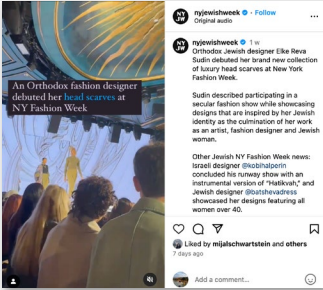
An Orthodox fashion designer debuted her head scarves at NY Fashion Week

NY JW nyjewishweek
Original audio

NY JW nyjewishweek • Following • 1 w
Orthodox Jewish designer Elke Reva Sudin debuted her brand new collection of luxury head scarves at New York Fashion Week.

Sudin described participating in a secular fashion show while showcasing designs that are inspired by her Jewish identity as the culmination of her work as an artist, fashion designer and Jewish woman.

Other Jewish NY Fashion Week news: Israeli designer @kobihalperin concluded his runway show with an instrumental version of "Hatikvah," and Jewish designer @batshevadress showcased her designs featuring all women over 40.

Liked by mijalschwartstein and others
7 days ago

Add a comment...